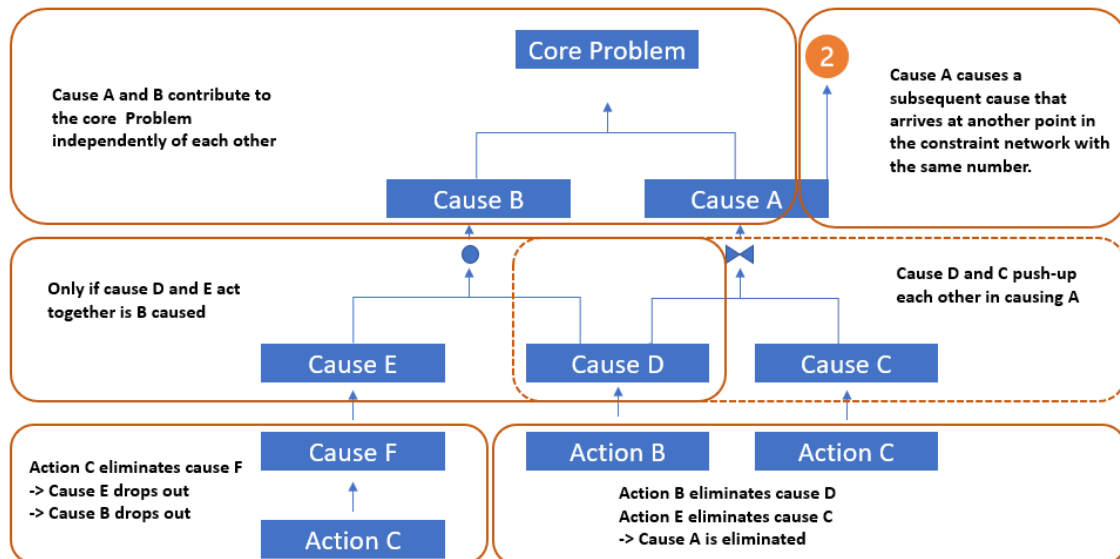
Cause A and B contribute to the core Problem independently of each other

Core Problem

Cause B

Cause A

2

Cause A causes a subsequent cause that arrives at another point in the constraint network with the same number.

Only if cause D and E act together is B caused

Cause D and C push-up each other in causing A

Cause E

Cause D

Cause C

Action C eliminates cause F
-> Cause E drops out
-> Cause B drops out

Cause F

Action C

Action B

Action C

Action B eliminates cause D
Action E eliminates cause C
-> Cause A is eliminated